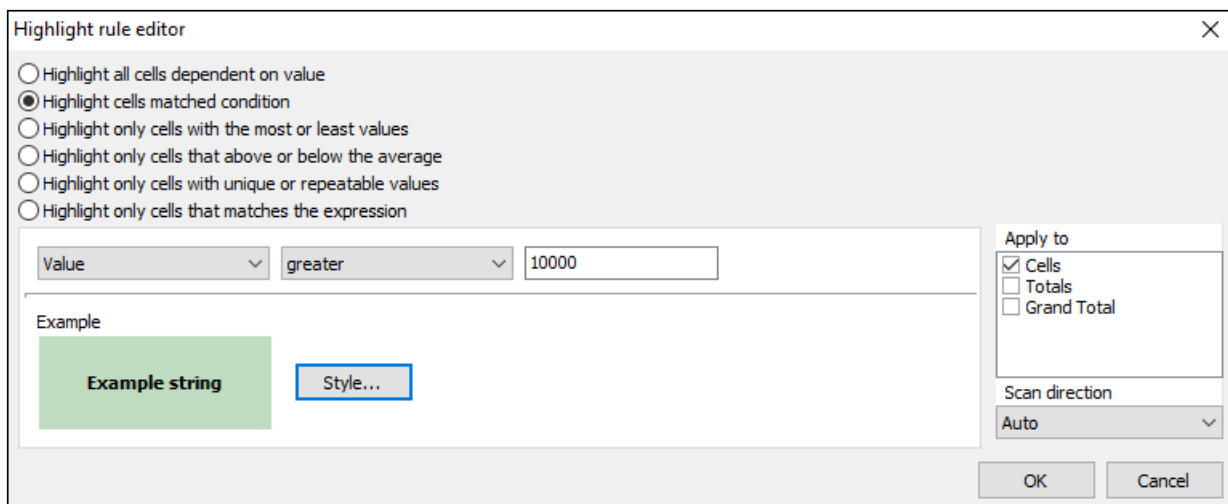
Highlight rule editor

Highlight all cells dependent on value
Highlight cells matched condition
Highlight only cells with the most or least values
Highlight only cells that above or below the average
Highlight only cells with unique or repeatable values
Highlight only cells that matches the expression

Value
greater
10000

Example

Example string

Style...

Apply to
Cells
Totals
Grand Total

Scan direction
Auto

OK
Cancel